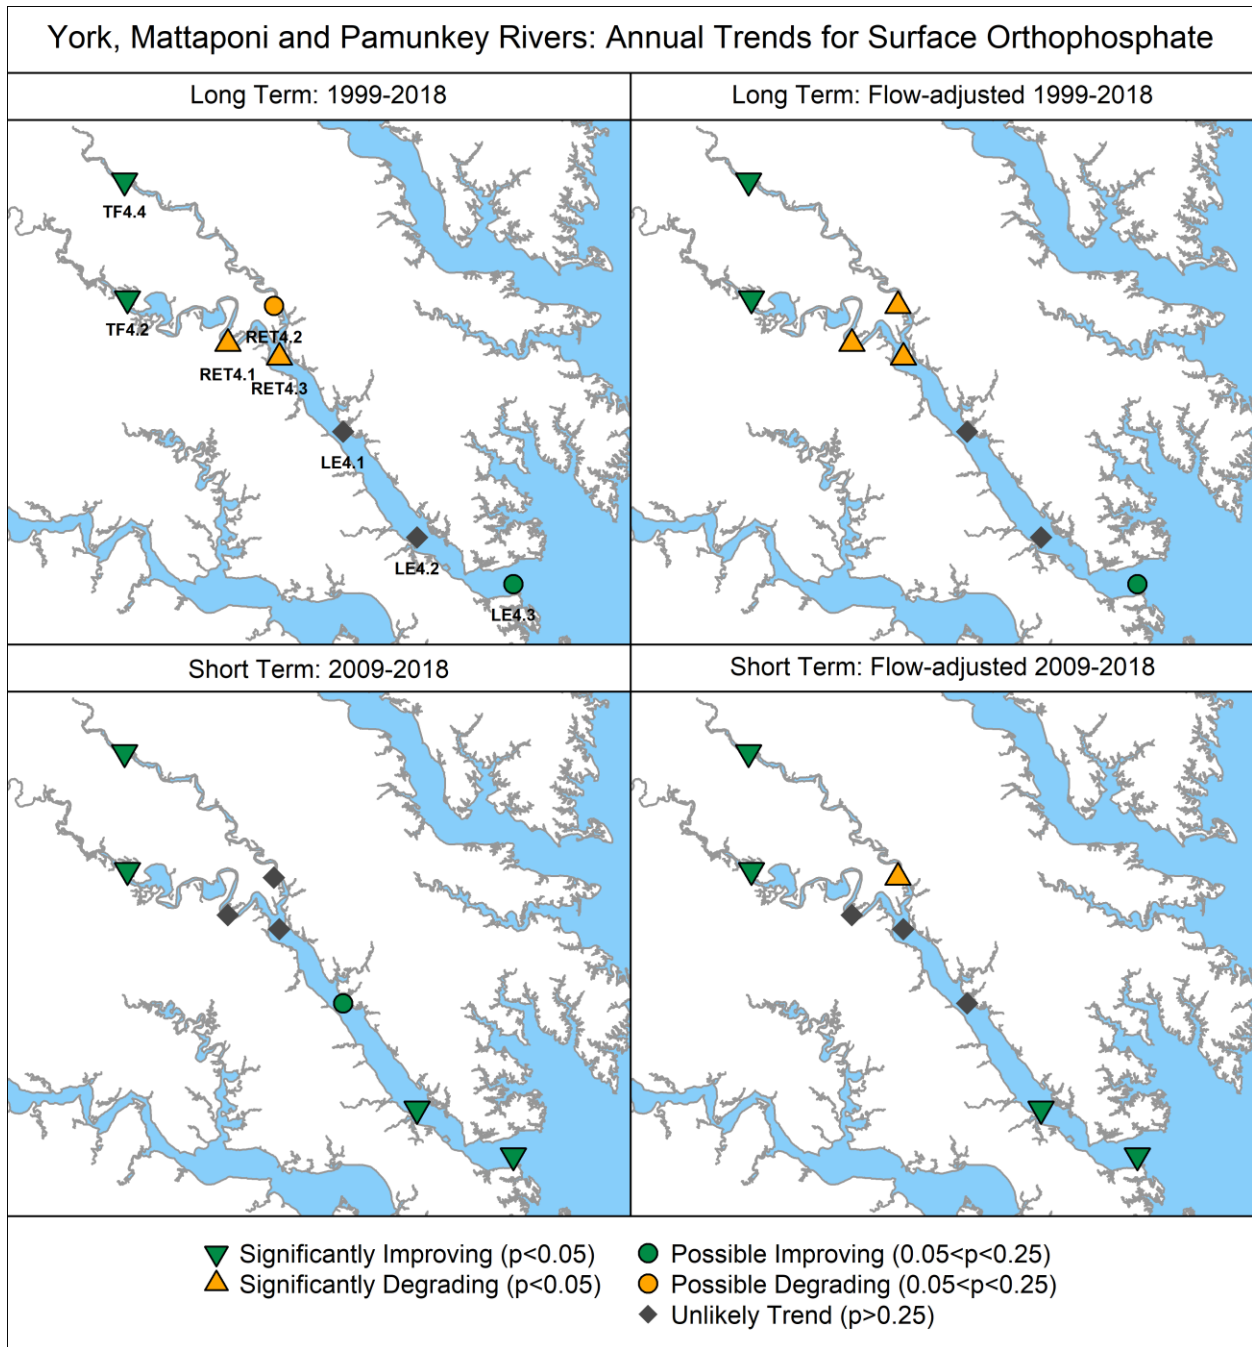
York, Mattaponi and Pamunkey Rivers: Annual Trends for Surface Orthophosphate

Long Term: 1999-2018

TF4.4
TF4.2
RET4.2
RET4.1
RET4.3
LE4.1
LE4.2
LE4.3

Long Term: Flow-adjusted 1999-2018

Short Term: 2009-2018

Short Term: Flow-adjusted 2009-2018

Significantly Improving (p<0.05)
Significantly Degrading (p<0.05)
Possible Improving (0.05<p<0.25)
Possible Degrading (0.05<p<0.25)
Unlikely Trend (p>0.25)